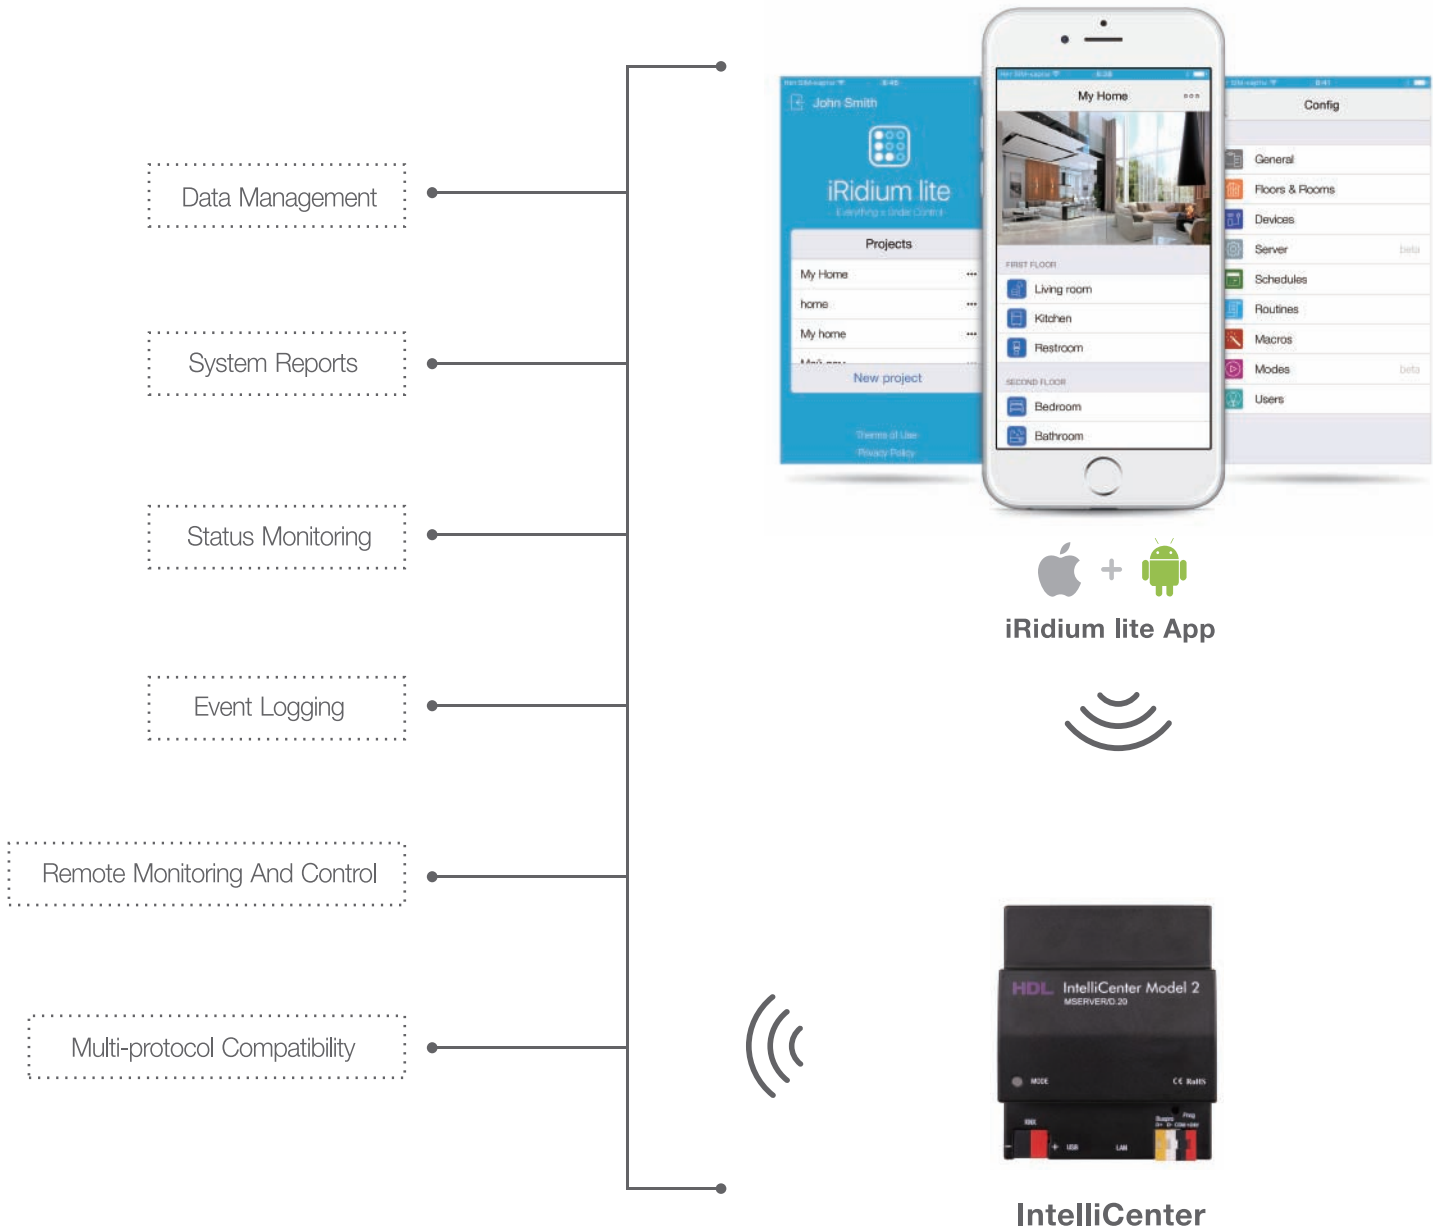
Data Management

System Reports

Status Monitoring

Event Logging

Remote Monitoring And Control

Multi-protocol Compatibility

John Smith

iRidium lite

Everything is Under Control

Projects

My Home

home

My home

New project

Terms of Use

Privacy Policy

My Home

FIRST FLOOR

Living room

Kitchen

Restroom

SECOND FLOOR

Bedroom

Bathroom

Config

General

Floors & Rooms

Devices

Server beta

Schedules

Routines

Macros

Modes beta

Users

+

iRidium lite App

HDL IntelliCenter Model 2

MSERVER/D.20

MODE

IntelliCenter